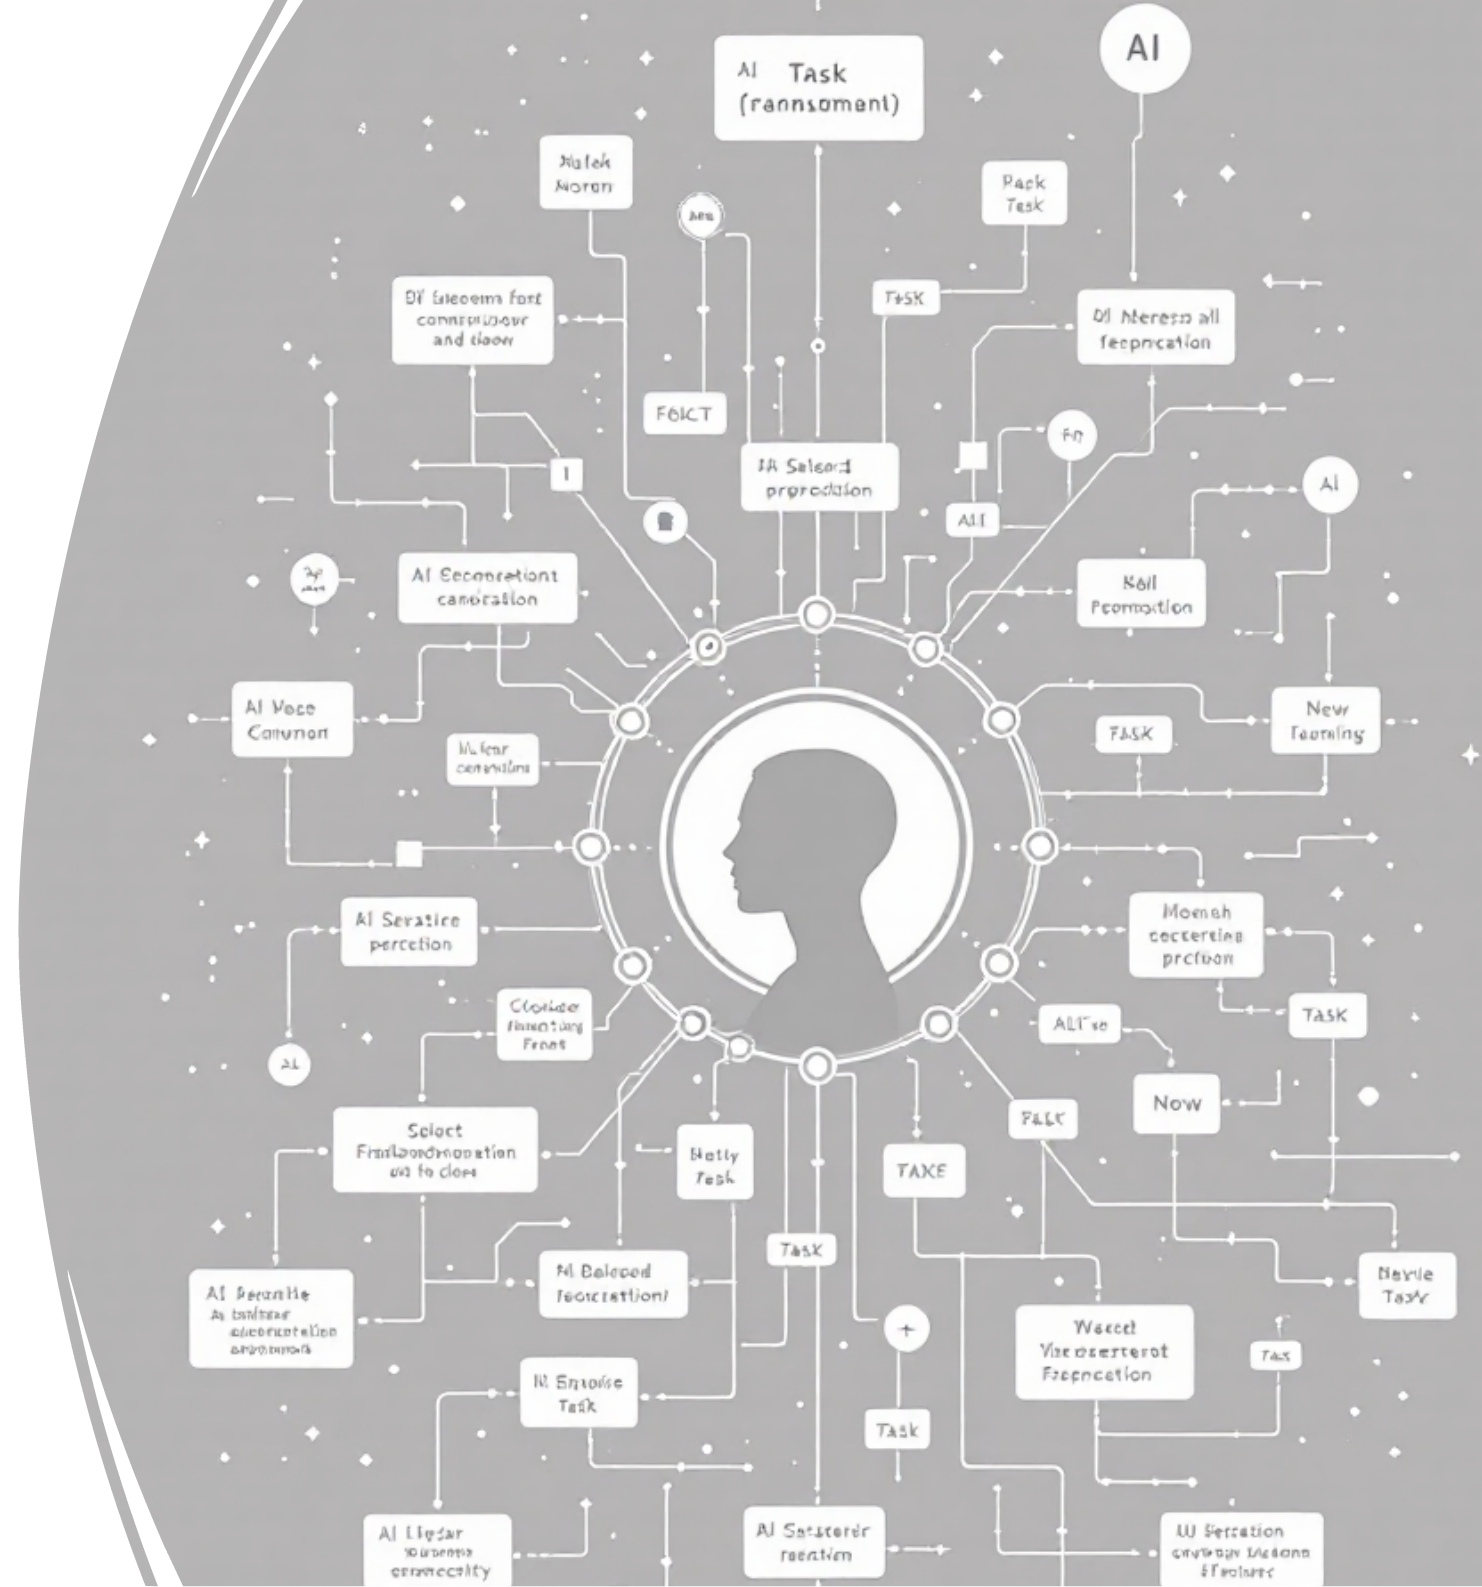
AI

AI Task (rannsoment)

Match Noren

Pack Task

TASK

DY Elecoem fort connsrpiuour and dlear

DI Nleresn all feepncation

FOICT

AI Selecrd proprcdation

AI

AII

AI

AI Secoorationt cancration

Kall Peomnotion

AI Voce Cornunon

Mifar cenedlins

TASK

New Teoning

AI Seratice percetion

Momeh coctering profion

Cloriee fnantuny Front

ALTse

TASK

AL

Now

Select Fralaedmooation on to clere

Netly Tesk

FALK

TAKE

AI Perentle

TASK

Nevle Task

AI Baloeed feocretion

+

Weecel Vizerserterot Fzepncetion

TAS

AI Enroise Task

TASK

AI Llefar connecelity

AI Satseerdr reaction

UI Setcation